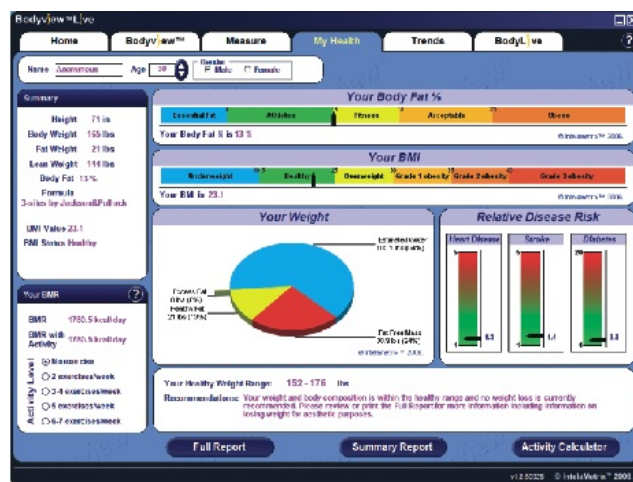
BodyView™Live

Home | BodyView™ | Measure | My Health | Trends | BodyLive | ?

Name Anonymous Age 38 Gender Male Female

Summary

Height 71 in
Body Weight 155 lbs
Fat Weight 21 lbs
Lean Weight 114 lbs
Body Fat 13%
Formula
3-site by Jackson&Pollock

BMI Value 23.1
BMI Status Healthy

Your BMR ?

BMR 1780.5 kcal/day
BMR with Activity 1780.5 kcal/day

Activity Level
Moderate
0-2 exercises/week
3-4 exercises/week
5 exercises/week
6-7 exercises/week

Your Body Fat %

Essential Fat | Athletes | Fitness | Acceptable | Obese

Your Body Fat % is 13 %

© Intelametrix™ 2006

Your BMI

Underweight | Healthy | Overweight | Grade 1 obesity | Grade 2 obesity | Grade 3 obesity

Your BMI is 23.1

© Intelametrix™ 2006

Your Weight

Estimated Water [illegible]
Excess Fat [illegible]
Healthy Fat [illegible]
Fat Free Mass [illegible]

© Intelametrix™ 2006

Relative Disease Risk

Heart Disease | Stroke | Diabetes

Your Healthy Weight Range: 152 - 176 lbs

Recommendations: Your weight and body composition is within the healthy range and no weight loss is currently recommended. Please review or print the Full Report for more information including information on losing weight for aesthetic purposes.

Full Report | Summary Report | Activity Calculator

v1.2.5025 © IntelaMetrix™ 2006